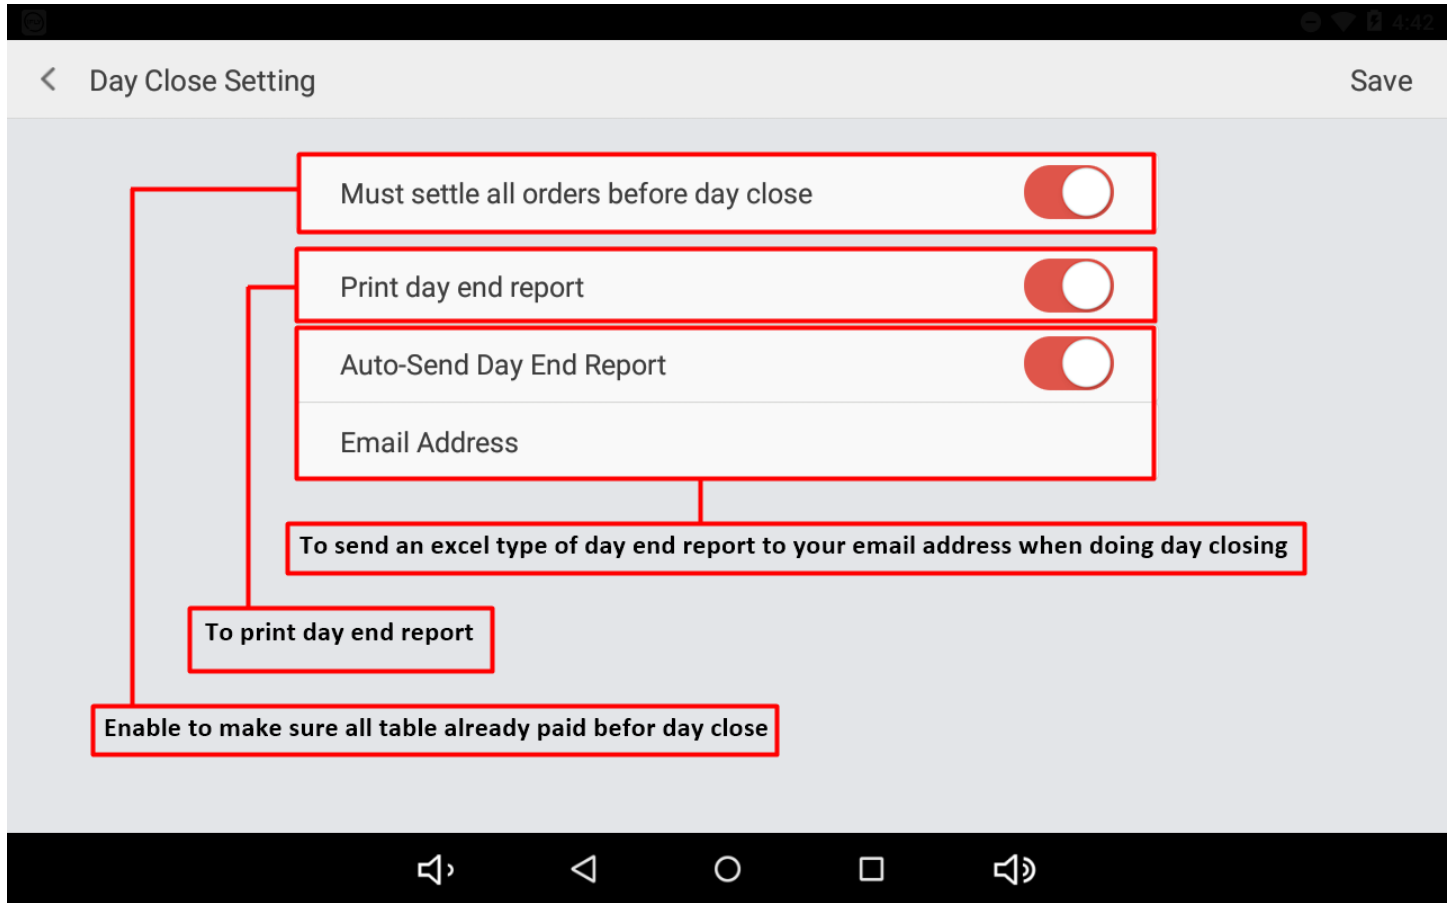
4:42

Day Close Setting

Save

Must settle all orders before day close

Print day end report

Auto-Send Day End Report

Email Address

To send an excel type of day end report to your email address when doing day closing

To print day end report

Enable to make sure all table already paid befor day close